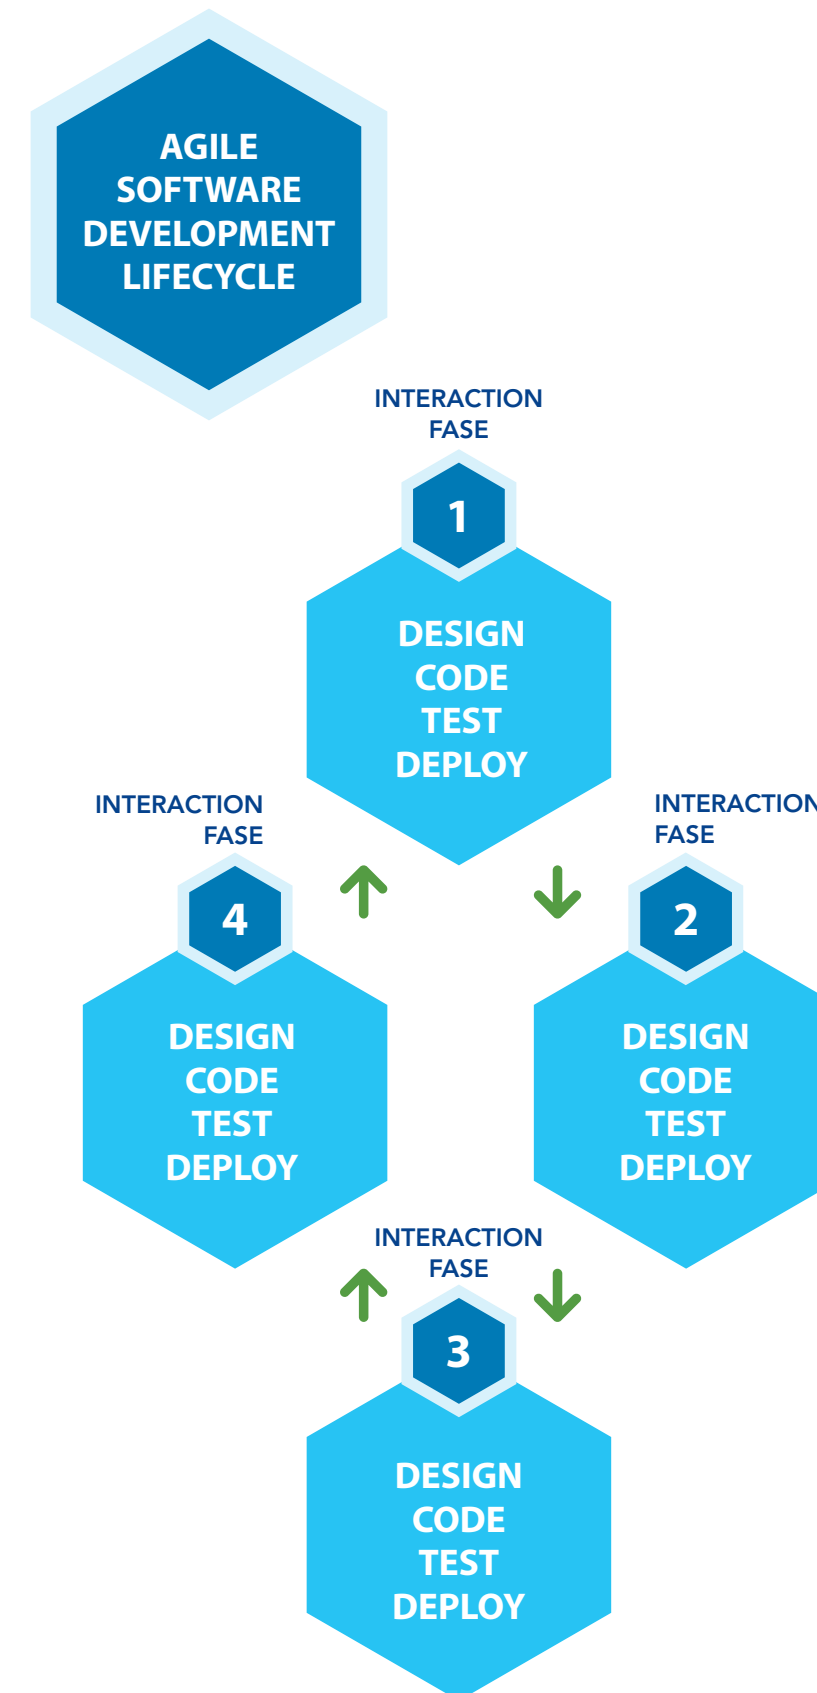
AGILE SOFTWARE DEVELOPMENT LIFECYCLE

INTERACTION FASE

1

DESIGN
CODE
TEST
DEPLOY

INTERACTION FASE

4

DESIGN
CODE
TEST
DEPLOY

INTERACTION FASE

2

DESIGN
CODE
TEST
DEPLOY

INTERACTION FASE

3

DESIGN
CODE
TEST
DEPLOY